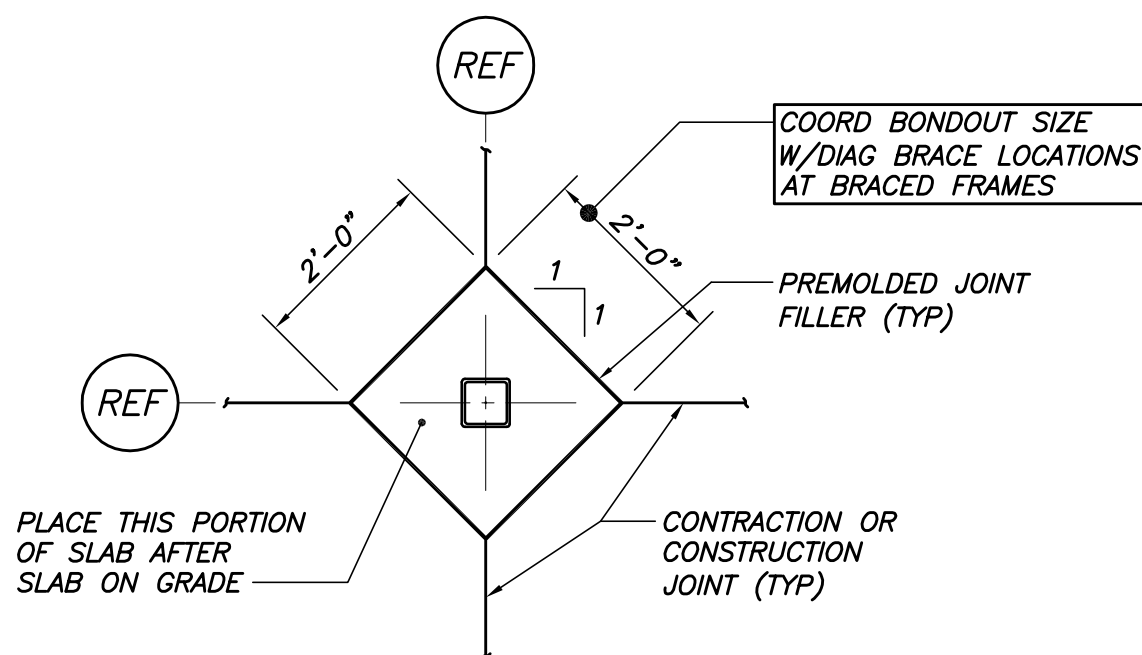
REF

COORD BONDOUT SIZE W/DIAG BRACE LOCATIONS AT BRACED FRAMES

2'-0"

2'-0"

1

1

PREMOLDED JOINT FILLER (TYP)

REF

PLACE THIS PORTION OF SLAB AFTER SLAB ON GRADE

CONTRACTION OR CONSTRUCTION JOINT (TYP)